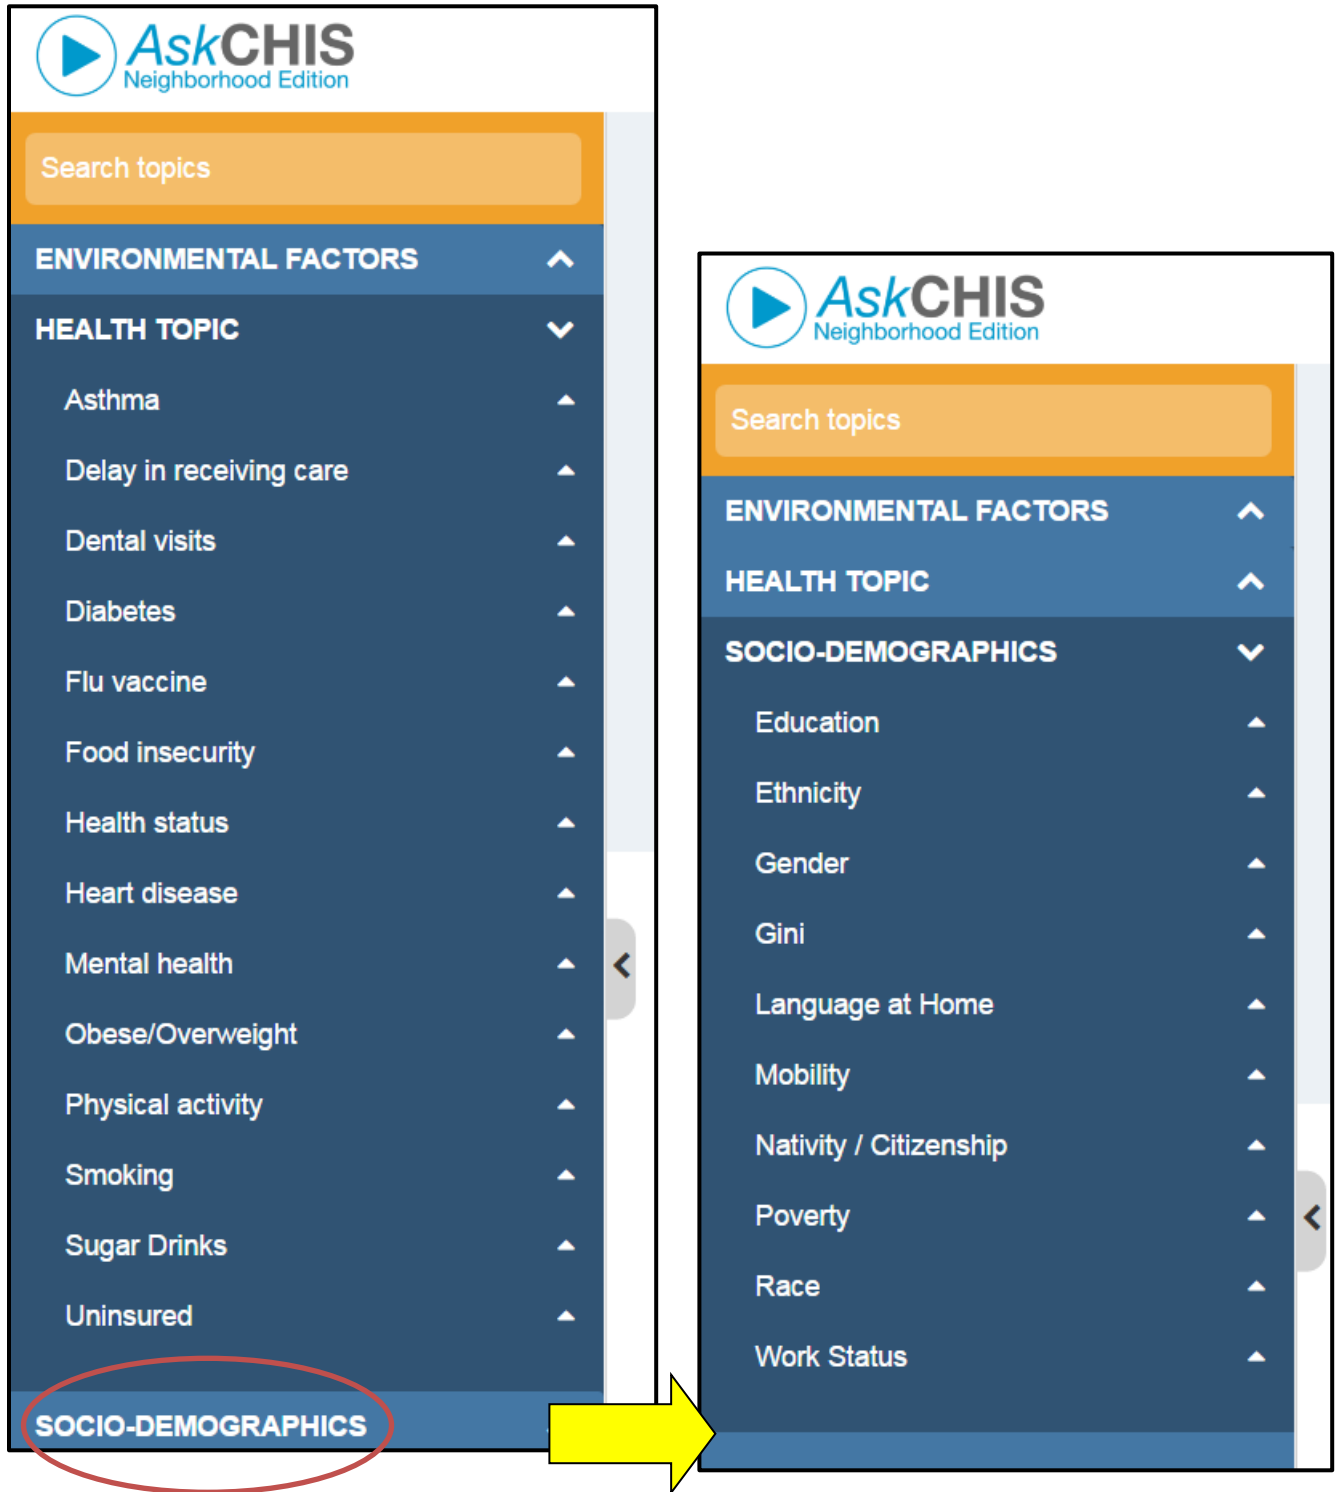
AskCHIS
Neighborhood Edition

Search topics

ENVIRONMENTAL FACTORS

HEALTH TOPIC

Asthma

Delay in receiving care

Dental visits

Diabetes

Flu vaccine

Food insecurity

Health status

Heart disease

Mental health

Obese/Overweight

Physical activity

Smoking

Sugar Drinks

Uninsured

SOCIO-DEMOGRAPHICS

AskCHIS
Neighborhood Edition

Search topics

ENVIRONMENTAL FACTORS

HEALTH TOPIC

SOCIO-DEMOGRAPHICS

Education

Ethnicity

Gender

Gini

Language at Home

Mobility

Nativity / Citizenship

Poverty

Race

Work Status